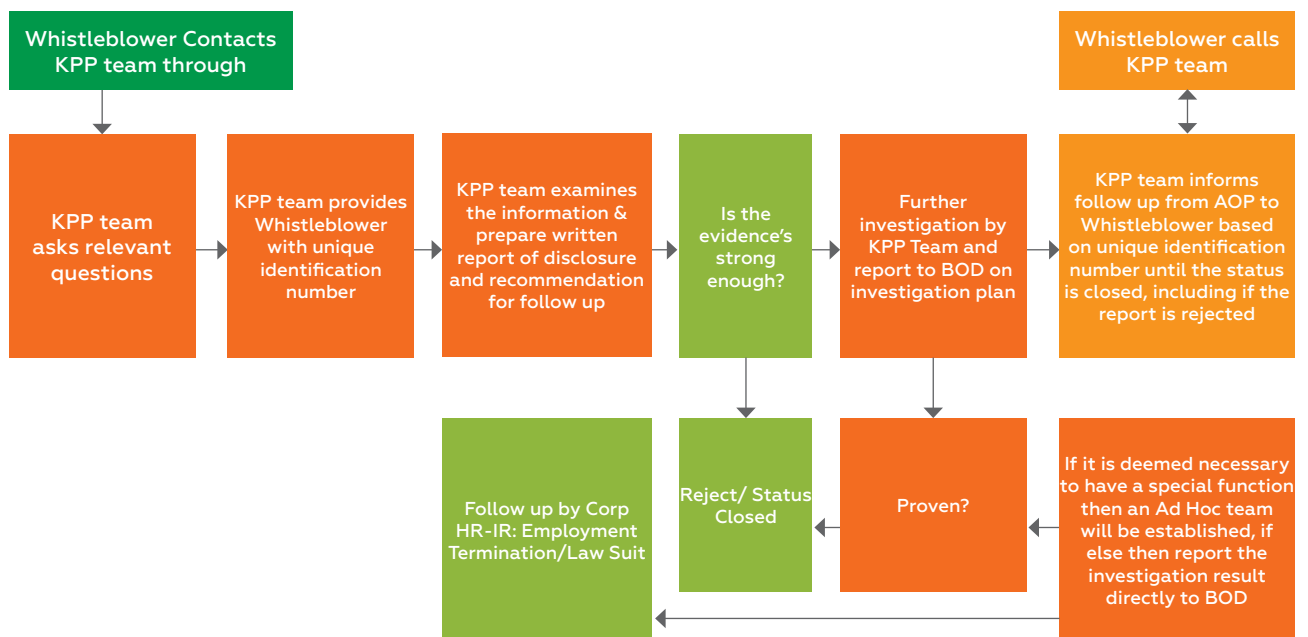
Whistleblower Contacts KPP team through

KPP team asks relevant questions

KPP team provides Whistleblower with unique identification number

KPP team examines the information & prepare written report of disclosure and recommendation for follow up

Is the evidence's strong enough?

Further investigation by KPP Team and report to BOD on investigation plan

Whistleblower calls KPP team

KPP team informs follow up from AOP to Whistleblower based on unique identification number until the status is closed, including if the report is rejected

Follow up by Corp HR-IR: Employment Termination/Law Suit

Reject/ Status Closed

Proven?

If it is deemed necessary to have a special function then an Ad Hoc team will be established, if else then report the investigation result directly to BOD